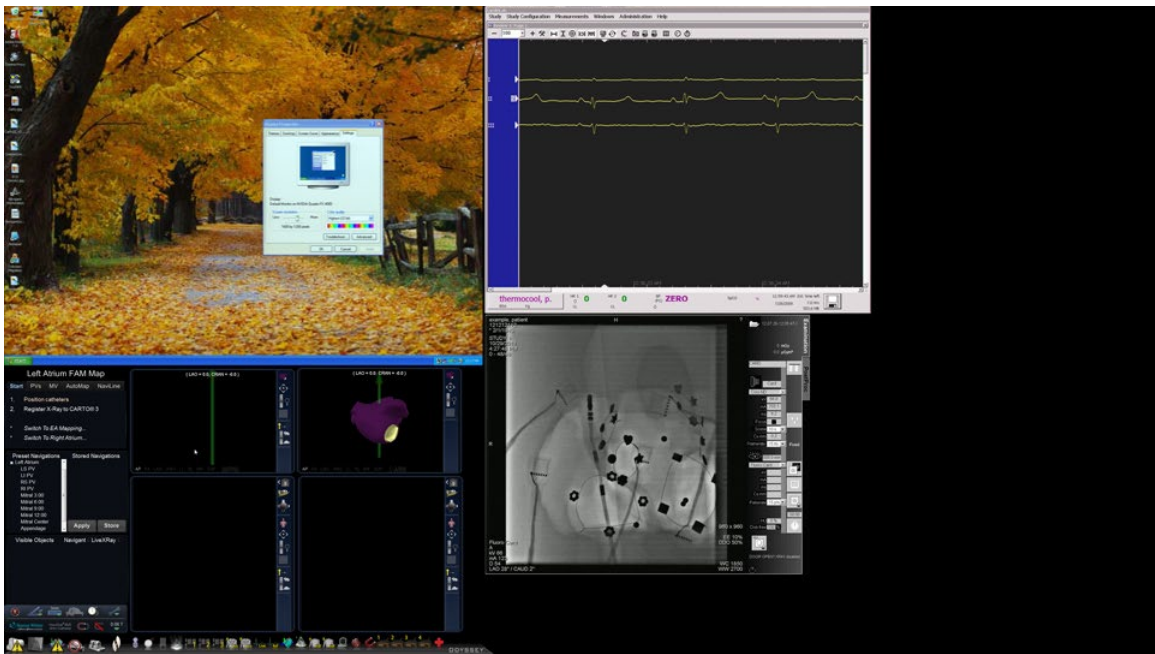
Study Study Configuration Measurements Windows Administration Help

thermocool, p.

ZERO

example_patient

Left Atrium FAM Map

Start PVs MV AutoMap NaviLine

1. Position catheters

2. Register X-Ray to CARTO® 3

Switch To EA Mapping...

Switch To Right Atrium...

Preset Navigations

Stored Navigations

Left Atrium

LS PV

LI PV

RS PV

RI PV

Mitral 3:00

Mitral 6:00

Mitral 9:00

Mitral 12:00

Mitral Center

Appendage

Apply

Store

Visible Objects

Navigant

Live X Ray

Fluoro Cont

LAO 28° / CAUD 2°

WC 1600

WW 2700

ODYSSEY